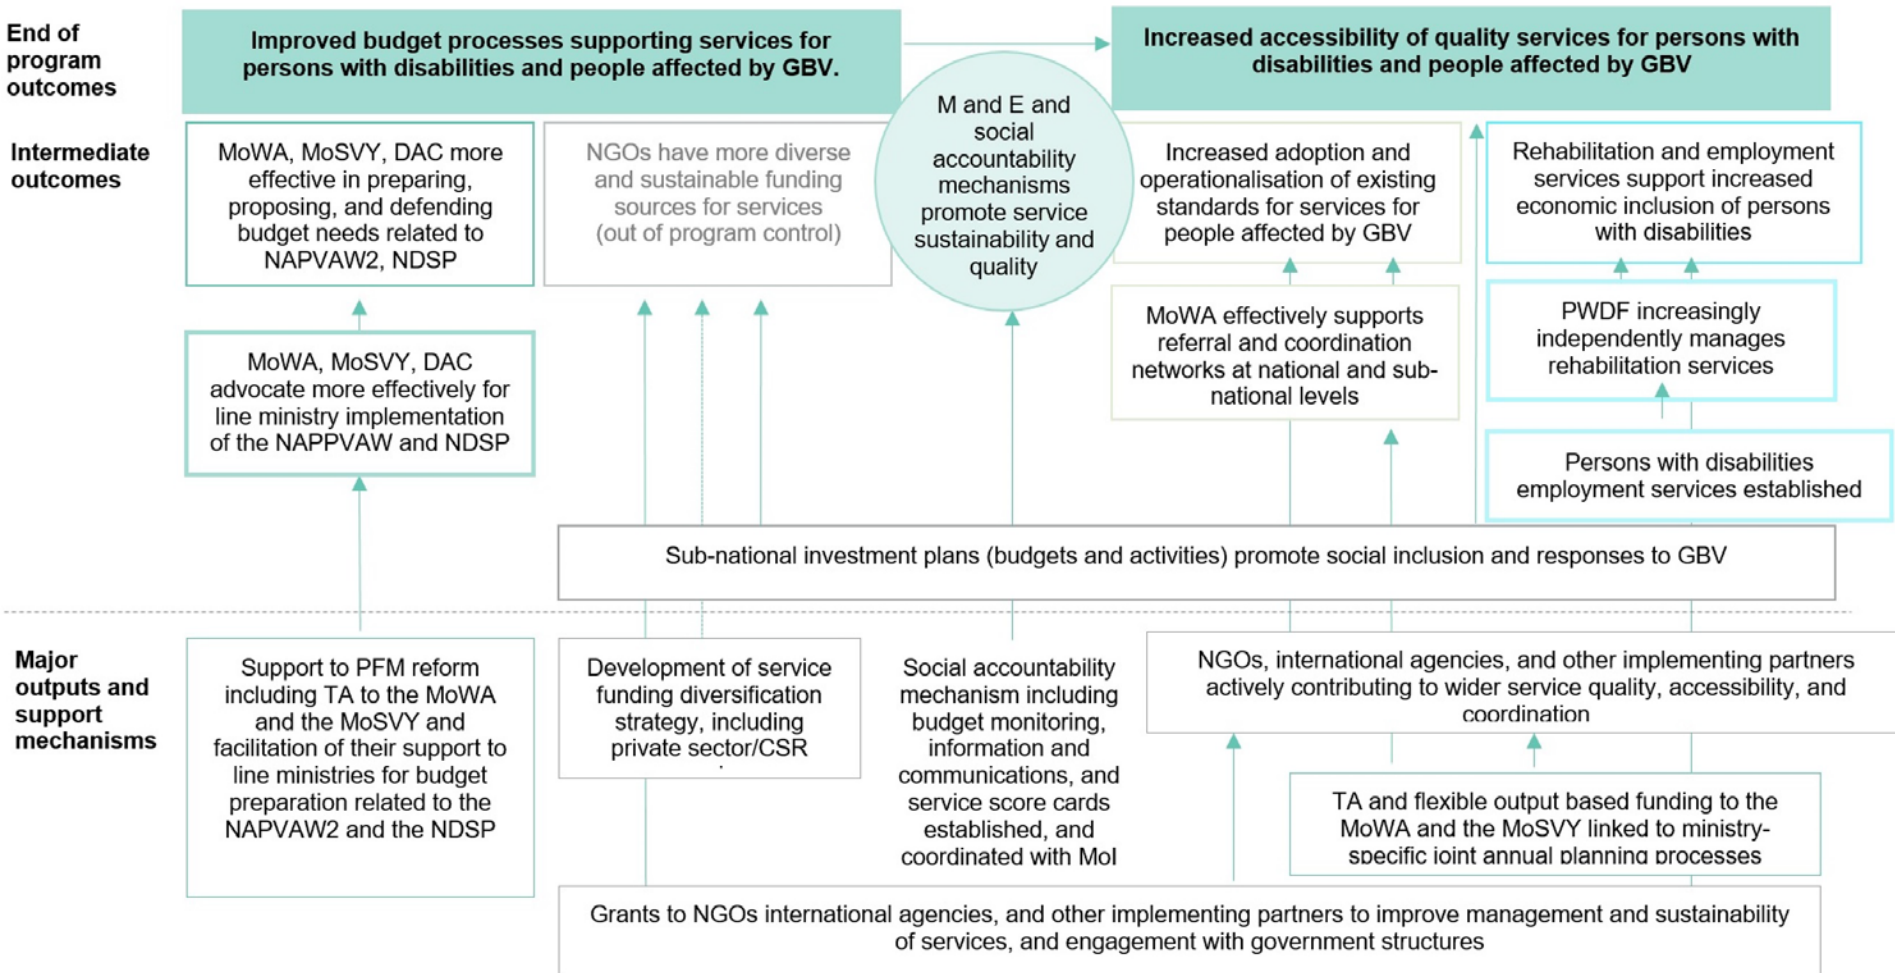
End of program outcomes

Improved budget processes supporting services for persons with disabilities and people affected by GBV.

Increased accessibility of quality services for persons with disabilities and people affected by GBV

Intermediate outcomes

MoWA, MoSVY, DAC more effective in preparing, proposing, and defending budget needs related to NAPVAW2, NDSP

NGOs have more diverse and sustainable funding sources for services (out of program control)

M and E and social accountability mechanisms promote service sustainability and quality

Increased adoption and operationalisation of existing standards for services for people affected by GBV

Rehabilitation and employment services support increased economic inclusion of persons with disabilities

MoWA, MoSVY, DAC advocate more effectively for line ministry implementation of the NAPPVAW and NDSP

MoWA effectively supports referral and coordination networks at national and sub-national levels

PWDF increasingly independently manages rehabilitation services

Persons with disabilities employment services established

Sub-national investment plans (budgets and activities) promote social inclusion and responses to GBV

Major outputs and support mechanisms

Support to PFM reform including TA to the MoWA and the MoSVY and facilitation of their support to line ministries for budget preparation related to the NAPVAW2 and the NDSP

Development of service funding diversification strategy, including private sector/CSR

Social accountability mechanism including budget monitoring, information and communications, and service score cards established, and coordinated with MoI

NGOs, international agencies, and other implementing partners actively contributing to wider service quality, accessibility, and coordination

TA and flexible output based funding to the MoWA and the MoSVY linked to ministry-specific joint annual planning processes

Grants to NGOs international agencies, and other implementing partners to improve management and sustainability of services, and engagement with government structures